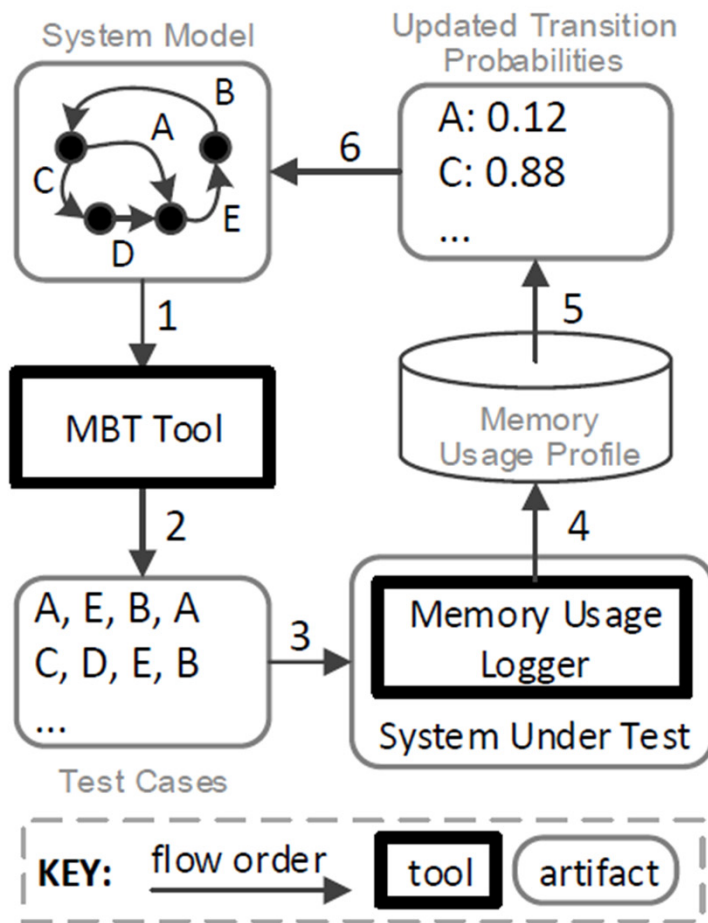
System Model

B
A
C
E
D

Updated Transition Probabilities

A: 0.12
C: 0.88
...

6

1

5

MBT Tool

Memory Usage Profile

2

4

A, E, B, A
C, D, E, B
...

3

Memory Usage Logger

System Under Test

Test Cases

KEY: flow order tool artifact